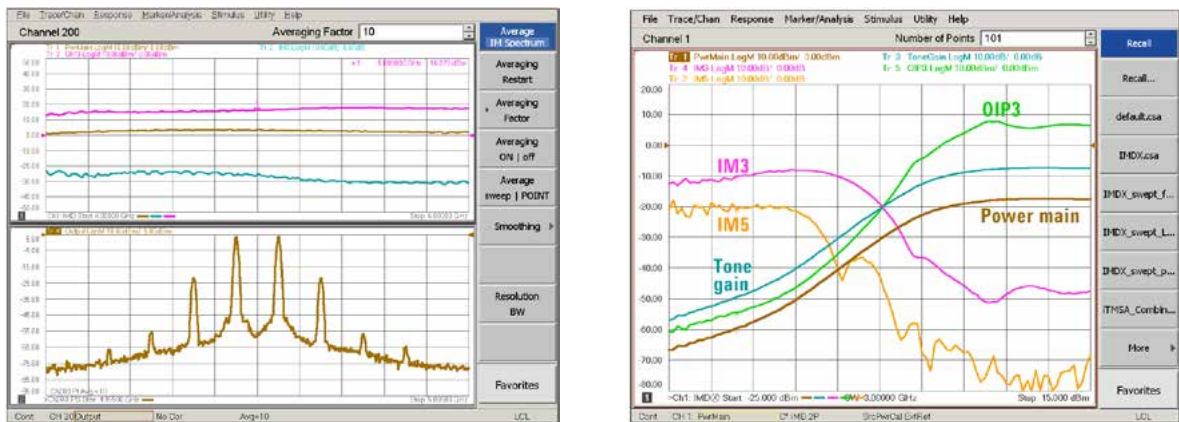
File Trace/Chan Response Marker/Analysis Stimulus Utility Help
Channel 200
Averaging Factor 10
Average IM Spectrum
Averaging Restart
Averaging Factor
Averaging ON | off
Average sweep | POINT
Smoothing
Resolution BW
Favorites
Cont. CH 200 Output No Cor Avg=10 LCL

File Trace/Chan Response Marker/Analysis Stimulus Utility Help
Channel 1
Number of Points 101
Tr 1 PwrMain LogM 10.00dBm/ 0.00dBm
Tr 4 IM3 LogM 10.00dB/ 0.00dB
Tr 2 IM5 LogM 10.00dB/ 0.00dB
Tr 3 ToneGain LogM 10.00dB/ 0.00dB
Tr 5 OIP3 LogM 10.00dBm/ 0.00dBm
20.00
10.00
0.00
-10.00
-20.00
-30.00
-40.00
-50.00
-60.00
-70.00
-80.00
OIP3
IM3
IM5
Power main
Tone gain
>Ch1: IMDX Start -25.000 dBm CW 3.00000 GHz Stop 15.000 dBm
Recall
Recall...
default.csa
IMDX.csa
IMDX_swept_f...
IMDX_swept_L...
IMDX_swept_p...
iTMSA_Combin...
More
Favorites
Cont. CH 1: PwrMain C* IMD 2P SrcPwrCal ExtRef LCL